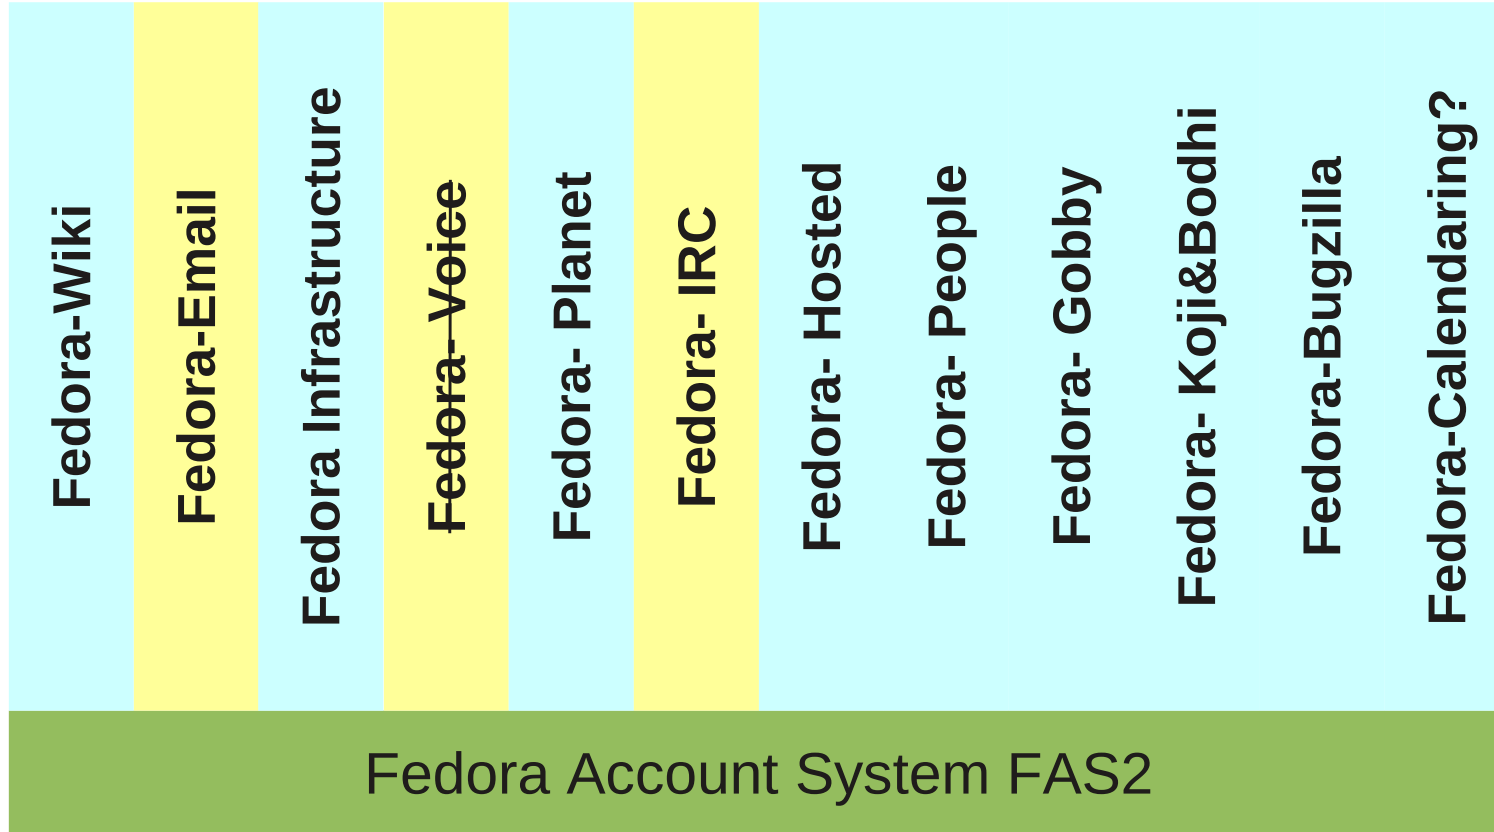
Fedora-Wiki

Fedora-Email

Fedora Infrastructure

~~Fedora- Voice~~

Fedora- Planet

Fedora- IRC

Fedora- Hosted

Fedora- People

Fedora- Gobby

Fedora- Koji&Bodhi

Fedora-Bugzilla

Fedora-Calendaring?

Fedora Account System FAS2